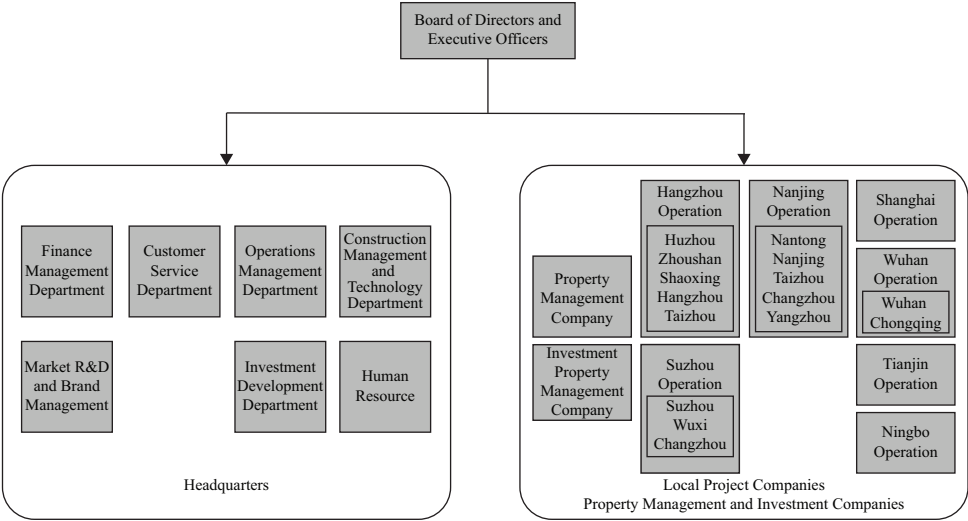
Board of Directors and Executive Officers

Finance Management Department

Customer Service Department

Operations Management Department

Construction Management and Technology Department

Market R&D and Brand Management

Investment Development Department

Human Resource

Headquarters

Property Management Company

Investment Property Management Company

Hangzhou Operation

Huzhou Zhoushan Shaoxing Hangzhou Taizhou

Suzhou Operation

Suzhou Wuxi Changzhou

Nanjing Operation

Nantong Nanjing Taizhou Changzhou Yangzhou

Shanghai Operation

Wuhan Operation

Wuhan Chongqing

Tianjin Operation

Ningbo Operation

Local Project Companies
Property Management and Investment Companies